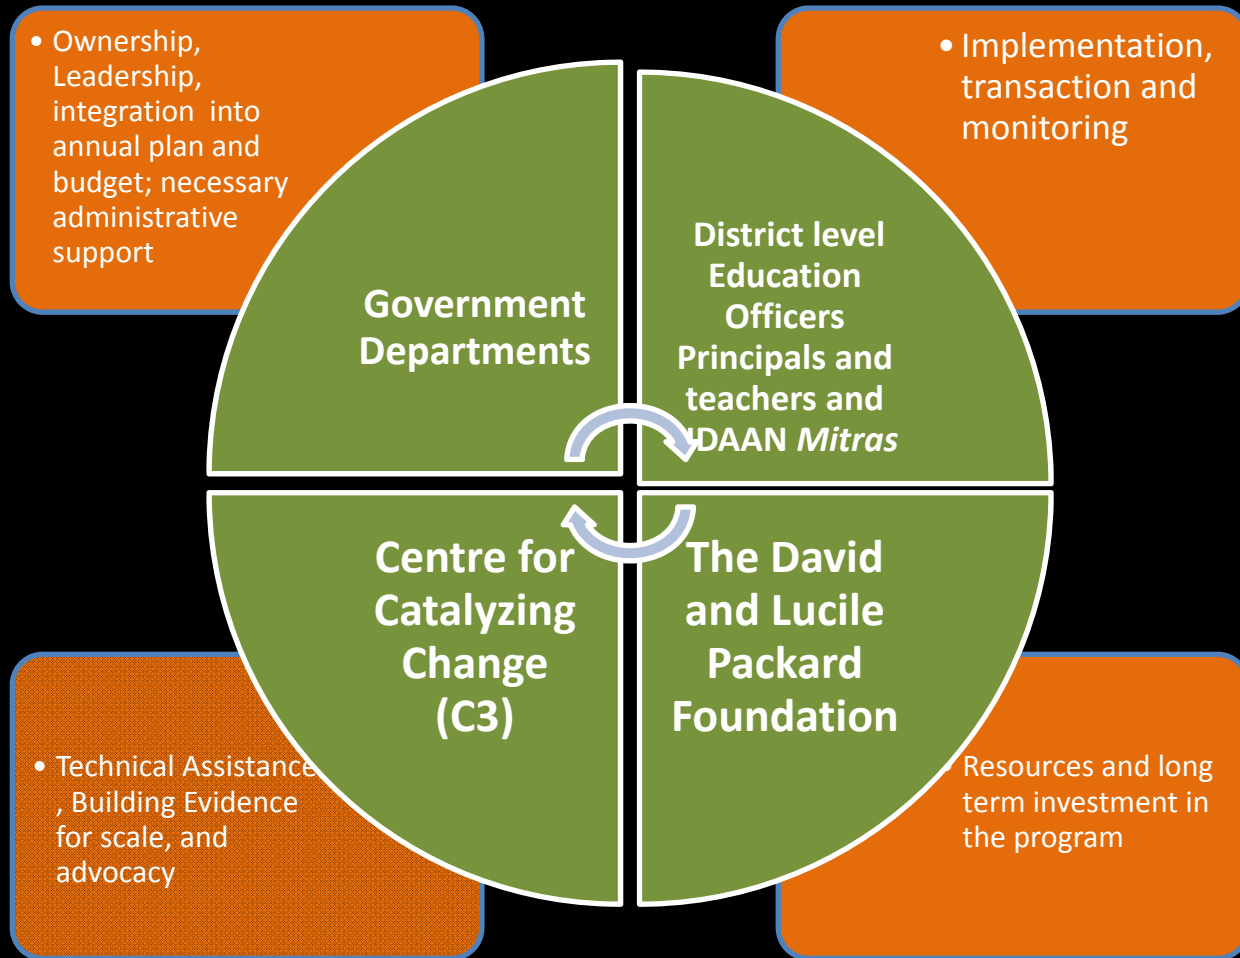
• Ownership, Leadership, integration into annual plan and budget; necessary administrative support

• Implementation, transaction and monitoring

Government Departments

District level Education Officers Principals and teachers and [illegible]DAAN *Mitras*

Centre for Catalyzing Change (C3)

The David and Lucile Packard Foundation

• Technical Assistance , Building Evidence for scale, and advocacy

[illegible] Resources and long term investment in the program